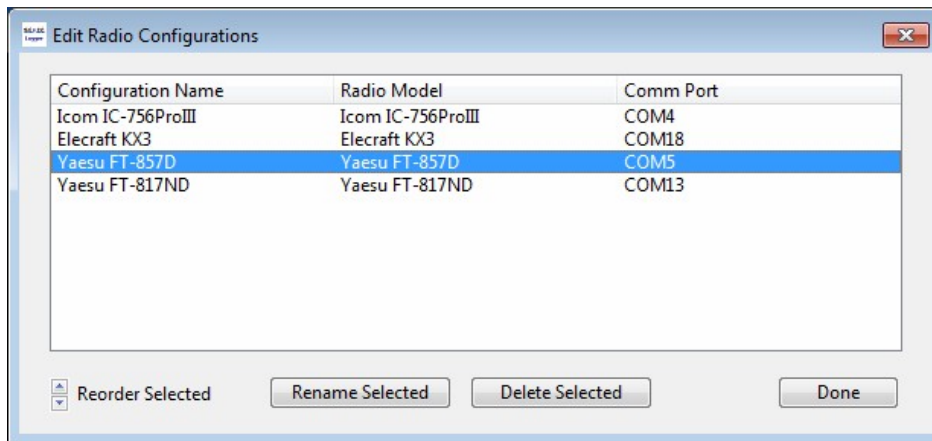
Edit Radio Configurations

| Configuration Name | Radio Model | Comm Port |
|---|---|---|
| Icom IC-756ProIII | Icom IC-756ProIII | COM4 |
| Elecraft KX3 | Elecraft KX3 | COM18 |
| Yaesu FT-857D | Yaesu FT-857D | COM5 |
| Yaesu FT-817ND | Yaesu FT-817ND | COM13 |

Reorder Selected
Rename Selected
Delete Selected
Done